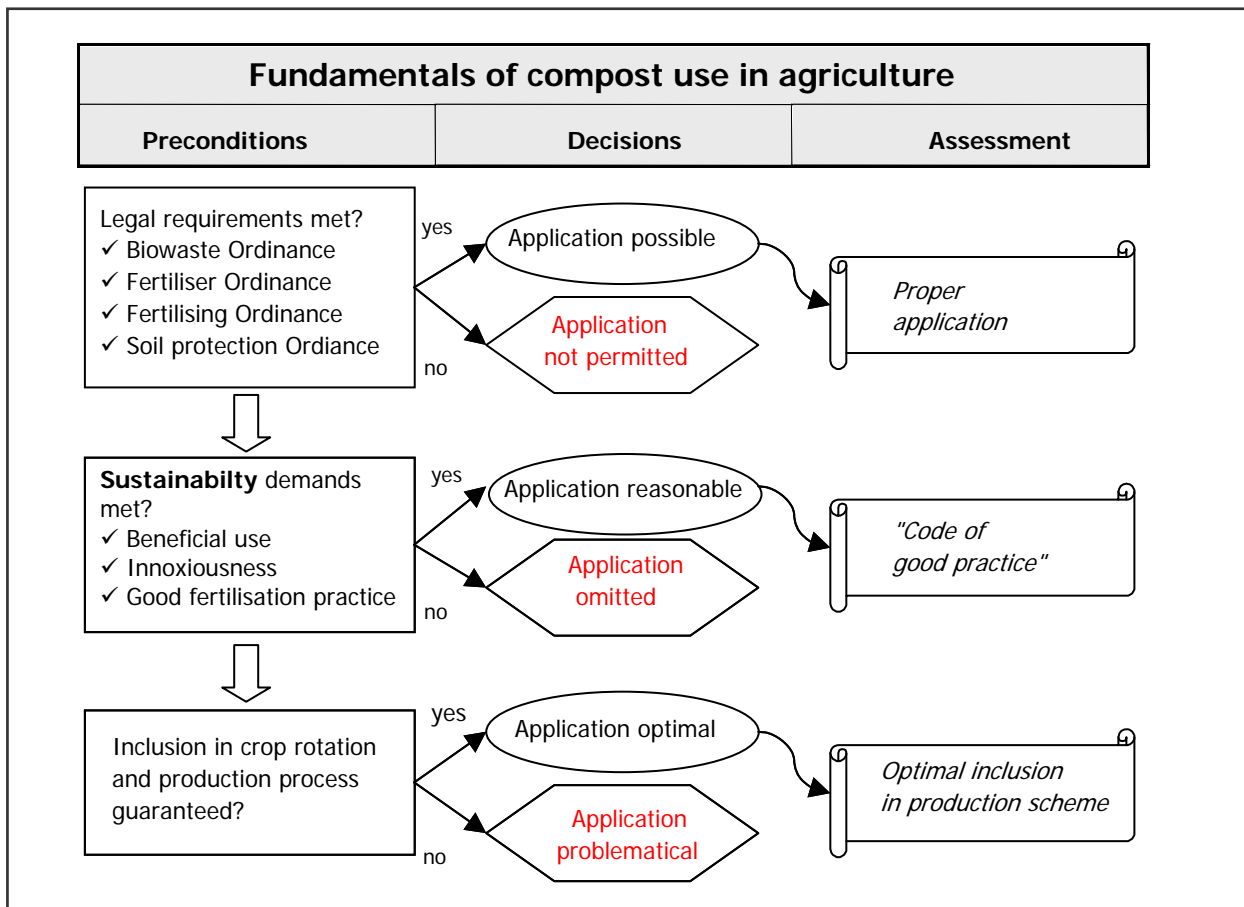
Fundamentals of compost use in agriculture

| Preconditions | Decisions | Assessment |
|---|---|---|

Legal requirements met?
✓ Biowaste Ordinance
✓ Fertiliser Ordinance
✓ Fertilising Ordinance
✓ Soil protection Ordiance

yes

Application possible

Proper application

no

Application not permitted

**Sustainabilty** demands met?
✓ Beneficial use
✓ Innoxiousness
✓ Good fertilisation practice

yes

Application reasonable

"Code of good practice"

no

Application omitted

Inclusion in crop rotation and production process guaranteed?

yes

Application optimal

Optimal inclusion in production scheme

no

Application problematical